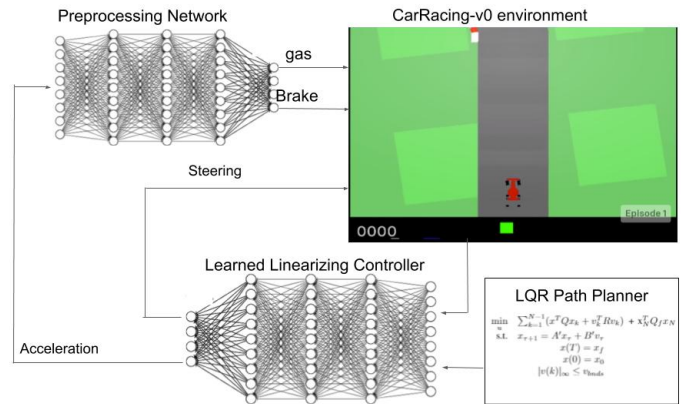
Preprocessing Network

CarRacing-v0 environment

gas

Brake

Steering

0000

Episode 1

Learned Linearizing Controller

LQR Path Planner

$\min_{u} \sum_{k=1}^{N-1} (x^T Q x_k + v_k^T R v_k) + x_N^T Q_f x_N$
s.t. $x_{\tau+1} = A' x_\tau + B' v_\tau$
$x(T) = x_f$
$x(0) = x_0$
$|v(k)|_\infty \leq v_{bnds}$

Acceleration